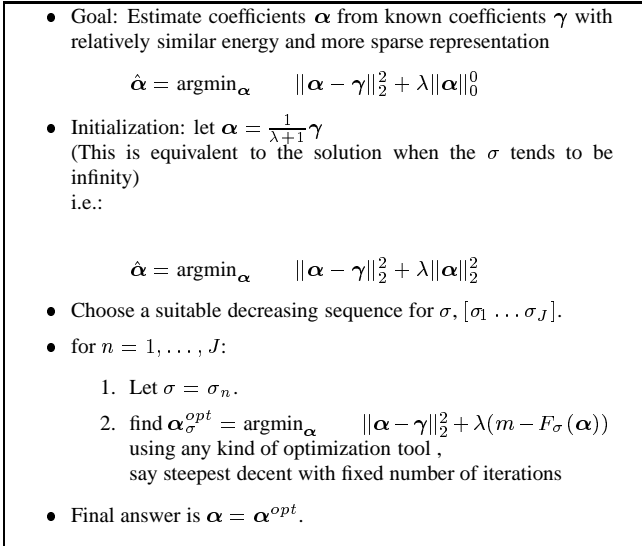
• Goal: Estimate coefficients $\boldsymbol{\alpha}$ from known coefficients $\boldsymbol{\gamma}$ with relatively similar energy and more sparse representation

$\hat{\boldsymbol{\alpha}} = \text{argmin}_{\boldsymbol{\alpha}} \quad \|\boldsymbol{\alpha} - \boldsymbol{\gamma}\|_2^2 + \lambda \|\boldsymbol{\alpha}\|_0^0$

• Initialization: let $\boldsymbol{\alpha} = \frac{1}{\lambda+1}\boldsymbol{\gamma}$
(This is equivalent to the solution when the $\sigma$ tends to be infinity)
i.e.:

$\hat{\boldsymbol{\alpha}} = \text{argmin}_{\boldsymbol{\alpha}} \quad \|\boldsymbol{\alpha} - \boldsymbol{\gamma}\|_2^2 + \lambda \|\boldsymbol{\alpha}\|_2^2$

• Choose a suitable decreasing sequence for $\sigma$, $[\sigma_1 \dots \sigma_J]$.

• for $n = 1, \dots, J$:

1. Let $\sigma = \sigma_n$.
2. find $\boldsymbol{\alpha}_\sigma^{opt} = \text{argmin}_{\boldsymbol{\alpha}} \quad \|\boldsymbol{\alpha} - \boldsymbol{\gamma}\|_2^2 + \lambda(m - F_\sigma(\boldsymbol{\alpha}))$
using any kind of optimization tool ,
say steepest decent with fixed number of iterations

• Final answer is $\boldsymbol{\alpha} = \boldsymbol{\alpha}^{opt}$.